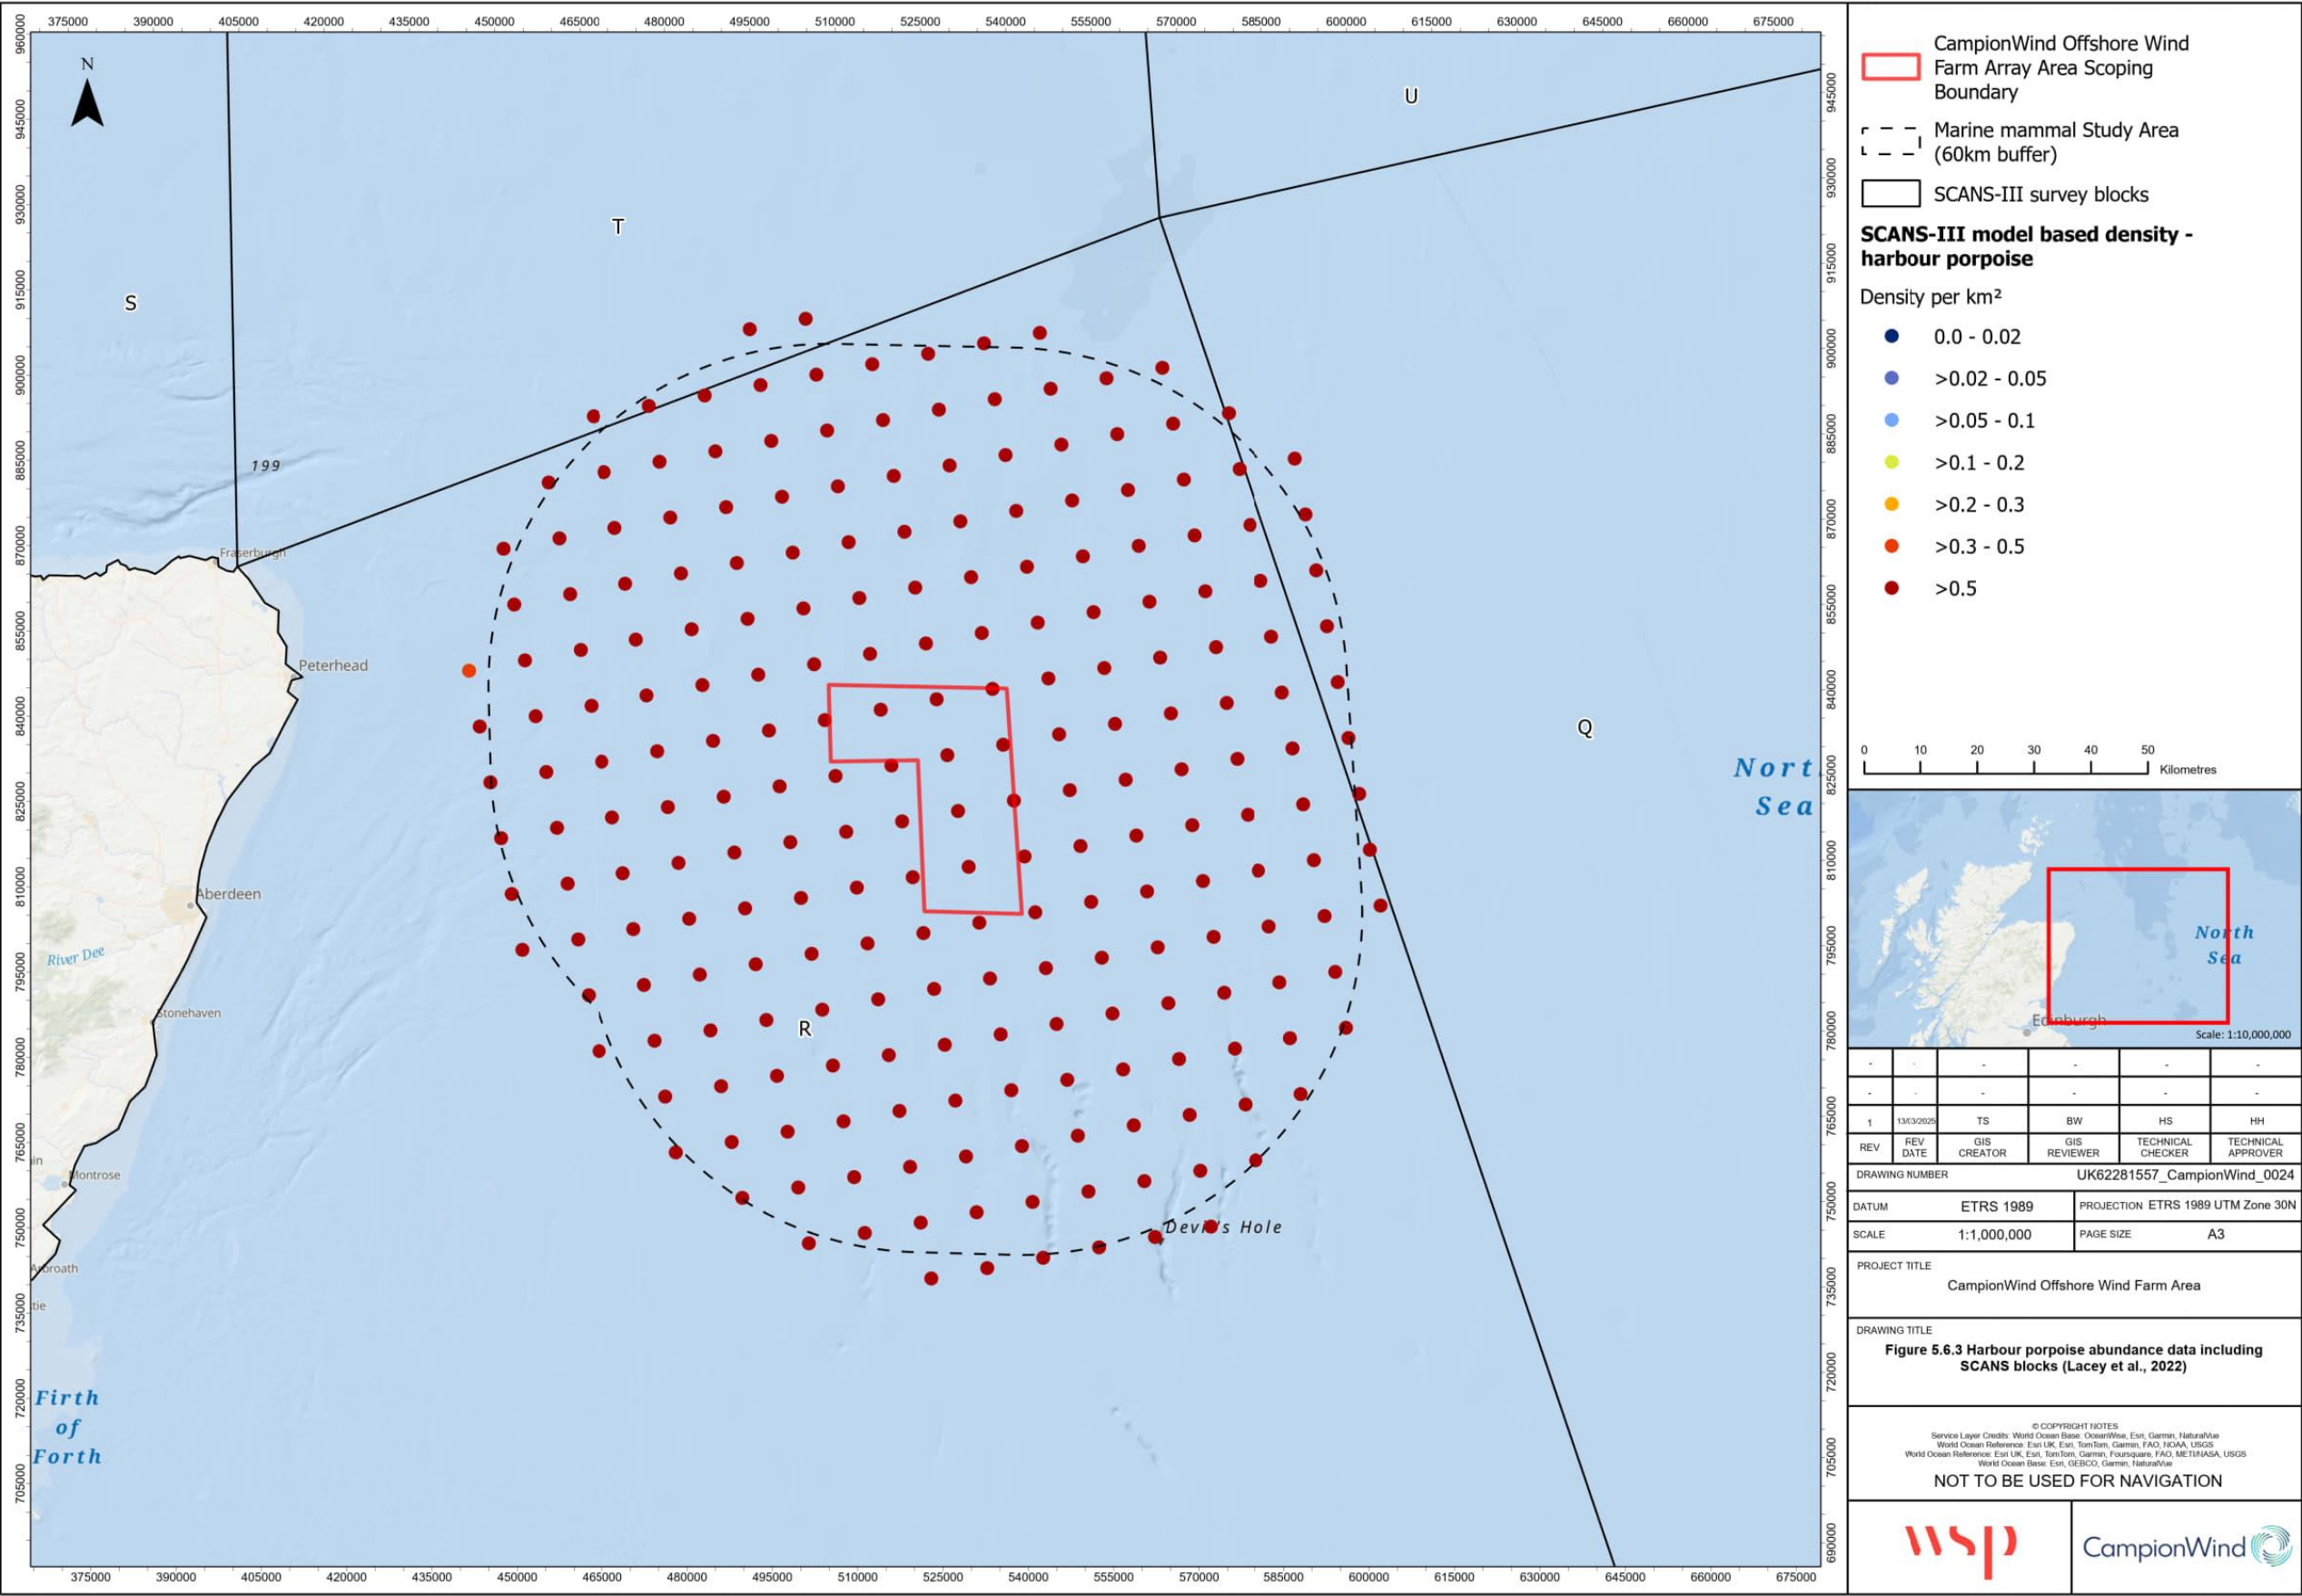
375000 390000 405000 420000 435000 450000 465000 480000 495000 510000 525000 540000 555000 570000 585000 600000 615000 630000 645000 660000 675000

960000 945000 930000 915000 900000 885000 870000 855000 840000 825000 810000 795000 780000 765000 750000 735000 720000 705000

945000 930000 915000 900000 885000 870000 855000 840000 825000 810000 795000 780000 765000 750000 735000 720000 705000 690000

N

S

T

U

Q

R

199

Fraserburgh

Peterhead

Aberdeen

River Dee

Stonehaven

Montrose

Arbroath

Firth of Forth

North Sea

Devils Hole

CampionWind Offshore Wind Farm Array Area Scoping Boundary

Marine mammal Study Area (60km buffer)

SCANS-III survey blocks

**SCANS-III model based density - harbour porpoise**

Density per km²

0.0 - 0.02

>0.02 - 0.05

>0.05 - 0.1

>0.1 - 0.2

>0.2 - 0.3

>0.3 - 0.5

>0.5

0 10 20 30 40 50 Kilometres

North Sea

Edinburgh

Scale: 1:10,000,000

| - | - | - | - | - | - |
|---|---|---|---|---|---|
| - | - | - | - | - | - |
| 1 | 13/03/2025 | TS | BW | HS | HH |
| REV | REV DATE | GIS CREATOR | GIS REVIEWER | TECHNICAL CHECKER | TECHNICAL APPROVER |

DRAWING NUMBER UK62281557_CampionWind_0024

DATUM ETRS 1989 PROJECTION ETRS 1989 UTM Zone 30N

SCALE 1:1,000,000 PAGE SIZE A3

PROJECT TITLE

CampionWind Offshore Wind Farm Area

DRAWING TITLE

**Figure 5.6.3 Harbour porpoise abundance data including SCANS blocks (Lacey et al., 2022)**

© COPYRIGHT NOTES
Service Layer Credits: World Ocean Base: OceanWise, Esri, Garmin, NaturalVue
World Ocean Reference: Esri UK, Esri, TomTom, Garmin, FAO, NOAA, USGS
World Ocean Reference: Esri UK, Esri, TomTom, Garmin, Foursquare, FAO, METI/NASA, USGS
World Ocean Base: Esri, GEBCO, Garmin, NaturalVue

NOT TO BE USED FOR NAVIGATION

wsp

CampionWind